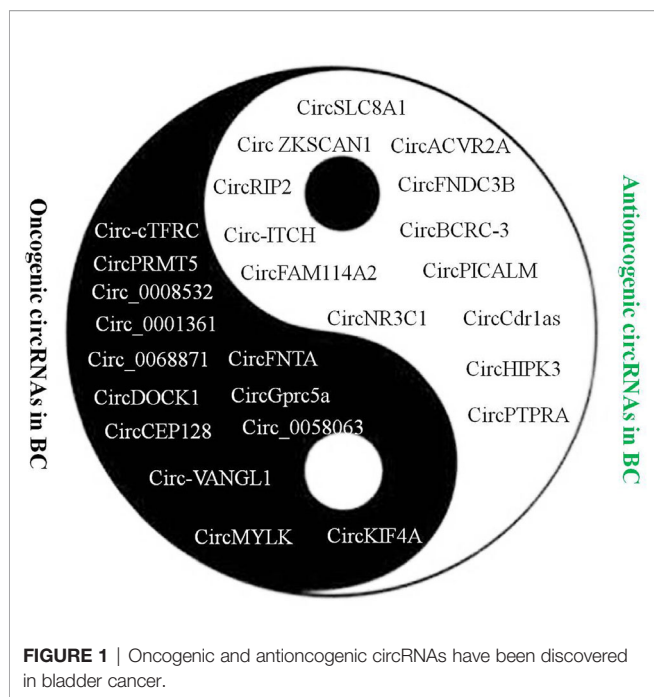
Oncogenic circRNAs in BC

CircSLC8A1
Circ ZKSCAN1
CircACVR2A
CircRIP2
CircFNDC3B
Circ-cTFRC
Circ-ITCH
CircBCRC-3
CircPRMT5
CircFAM114A2
CircPICALM
Circ_0008532
Circ_0001361
CircNR3C1
CircCdr1as
Circ_0068871
CircFNTA
CircHIPK3
CircDOCK1
CircGprc5a
CircPTPRA
CircCEP128
Circ_0058063
Circ-VANGL1
CircMYLK
CircKIF4A

Antioncogenic circRNAs in BC

FIGURE 1 | Oncogenic and antioncogenic circRNAs have been discovered in bladder cancer.